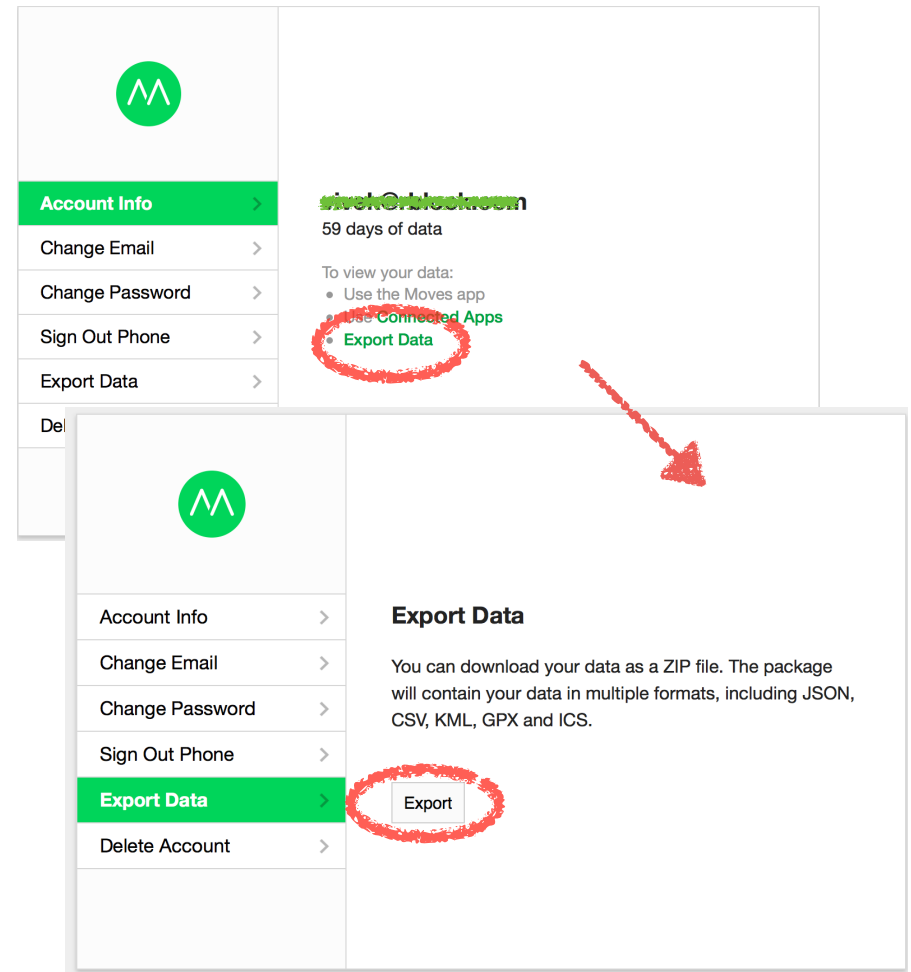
Account Info
Change Email
Change Password
Sign Out Phone
Export Data
Del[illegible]

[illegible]
59 days of data

To view your data:
• Use the Moves app
• Use Connected Apps
• Export Data

Account Info
Change Email
Change Password
Sign Out Phone
Export Data
Delete Account

Export Data

You can download your data as a ZIP file. The package will contain your data in multiple formats, including JSON, CSV, KML, GPX and ICS.

Export